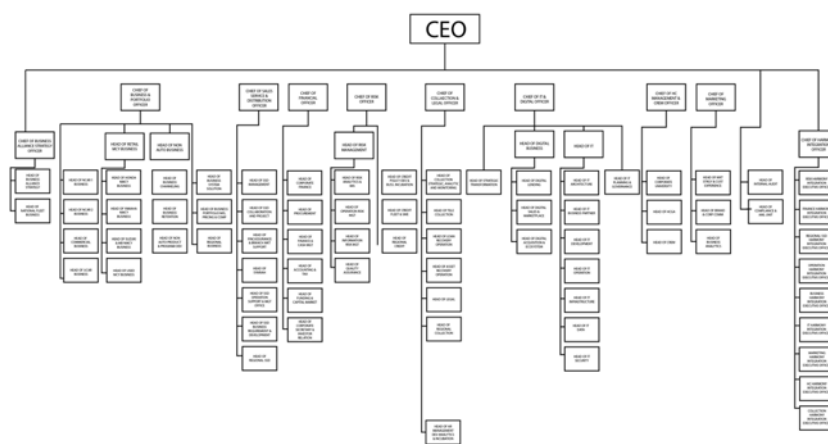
CEO

CHIEF OF BUSINESS & PORTFOLIO OFFICER

CHIEF OF SALES SERVICE & DISTRIBUTION OFFICER

CHIEF OF FINANCIAL OFFICER

CHIEF OF RISK OFFICER

CHIEF OF COLLECTION & LEGAL OFFICER

CHIEF OF IT & DIGITAL OFFICER

CHIEF OF HC MANAGEMENT & CREW OFFICER

CHIEF OF MARKETING OFFICER

CHIEF OF BUSINESS ALLIANCE STRATEGY OFFICER

HEAD OF RETAIL MCY BUSINESS

HEAD OF NON AUTO BUSINESS

HEAD OF RISK MANAGEMENT

HEAD OF DIGITAL BUSINESS

HEAD OF IT

HEAD OF STRATEGIC TRANSFORMATION

HEAD OF INTERNAL AUDIT

HEAD OF COMPLIANCE & AML UNIT

HEAD OF COLLECTION

HEAD OF LEGAL

HEAD OF CORPORATE FINANCE

HEAD OF PROCUREMENT

HEAD OF ACCOUNTING & TAX

HEAD OF TREASURY

HEAD OF CORPORATE UNIVERSITY

HEAD OF HCGS

HEAD OF CREW

HEAD OF BRAND & CORP COMM

HEAD OF BUSINESS ANALYTICS

HEAD OF IT ARCHITECTURE

HEAD OF IT BUSINESS PARTNER

HEAD OF IT DEVELOPMENT

HEAD OF IT OPERATION

HEAD OF IT INFRASTRUCTURE

HEAD OF IT DATA

HEAD OF IT SECURITY

HEAD OF REGIONAL COLLECTION

HEAD OF REGIONAL CREDIT

HEAD OF QUALITY ASSURANCE

HEAD OF INFORMATION SECURITY

HEAD OF OPERATION RISK UNIT

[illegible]